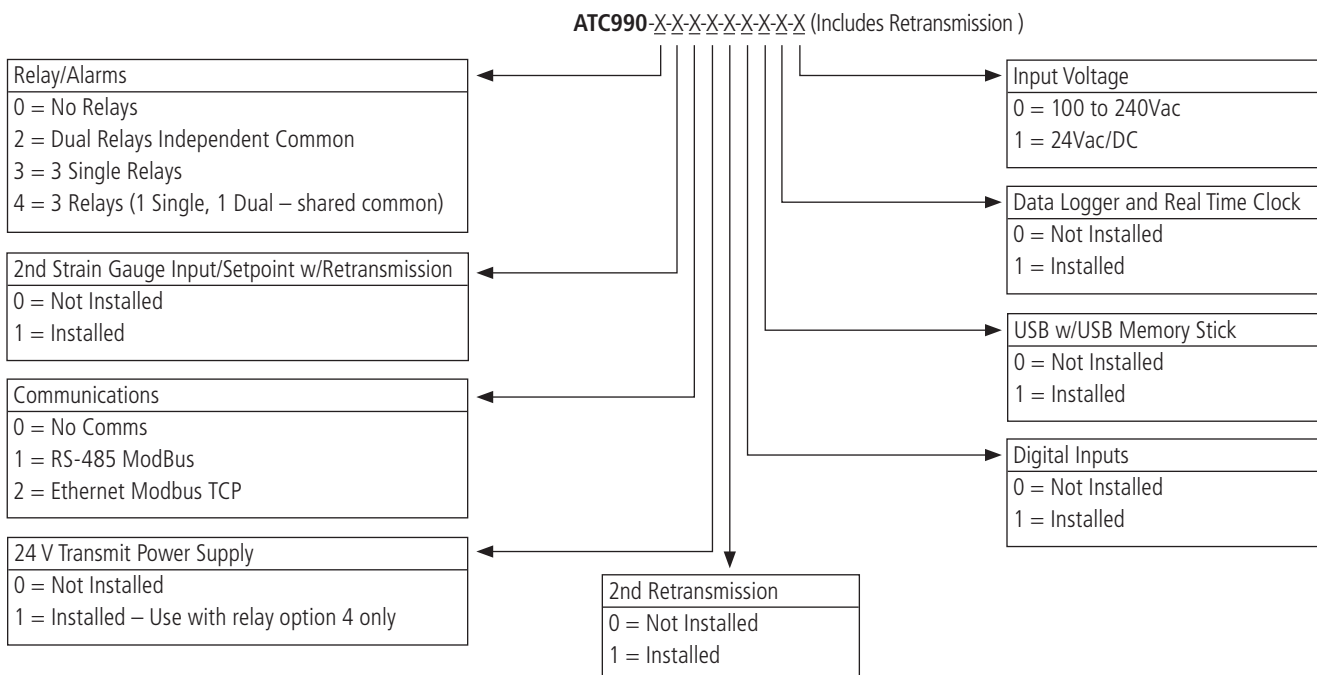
ATC990-X-X-X-X-X-X-X-X-X (Includes Retransmission )

Relay/Alarms
0 = No Relays
2 = Dual Relays Independent Common
3 = 3 Single Relays
4 = 3 Relays (1 Single, 1 Dual – shared common)

2nd Strain Gauge Input/Setpoint w/Retransmission
0 = Not Installed
1 = Installed

Communications
0 = No Comms
1 = RS-485 ModBus
2 = Ethernet Modbus TCP

24 V Transmit Power Supply
0 = Not Installed
1 = Installed – Use with relay option 4 only

2nd Retransmission
0 = Not Installed
1 = Installed

Input Voltage
0 = 100 to 240Vac
1 = 24Vac/DC

Data Logger and Real Time Clock
0 = Not Installed
1 = Installed

USB w/USB Memory Stick
0 = Not Installed
1 = Installed

Digital Inputs
0 = Not Installed
1 = Installed